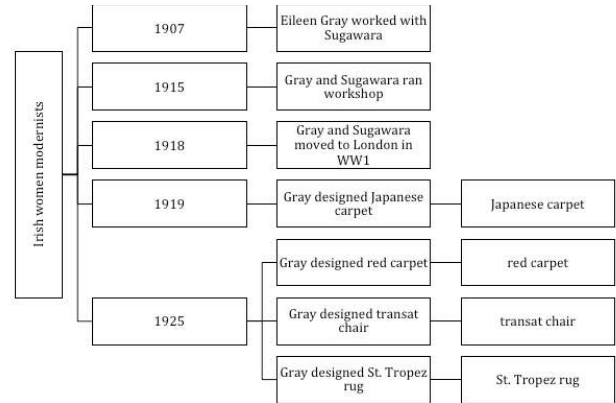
Irish women modernists

1907

Eileen Gray worked with Sugawara

1915

Gray and Sugawara ran workshop

1918

Gray and Sugawara moved to London in WW1

1919

Gray designed Japanese carpet

Japanese carpet

1925

Gray designed red carpet

red carpet

Gray designed transat chair

transat chair

Gray designed St. Tropez rug

St. Tropez rug